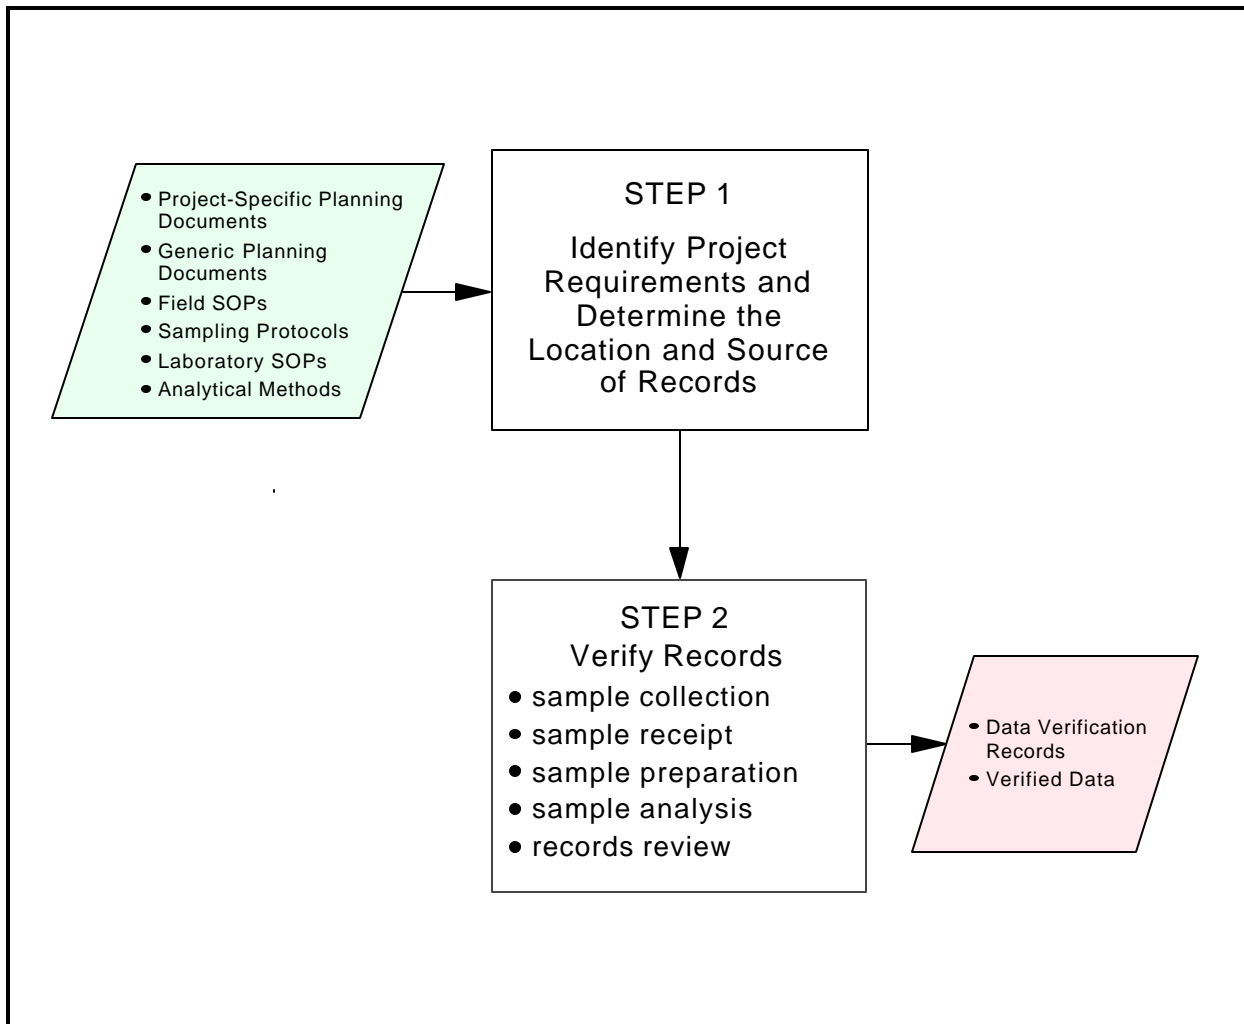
• Project-Specific Planning Documents
• Generic Planning Documents
• Field SOPs
• Sampling Protocols
• Laboratory SOPs
• Analytical Methods

STEP 1

Identify Project Requirements and Determine the Location and Source of Records

STEP 2
Verify Records
• sample collection
• sample receipt
• sample preparation
• sample analysis
• records review

• Data Verification Records
• Verified Data